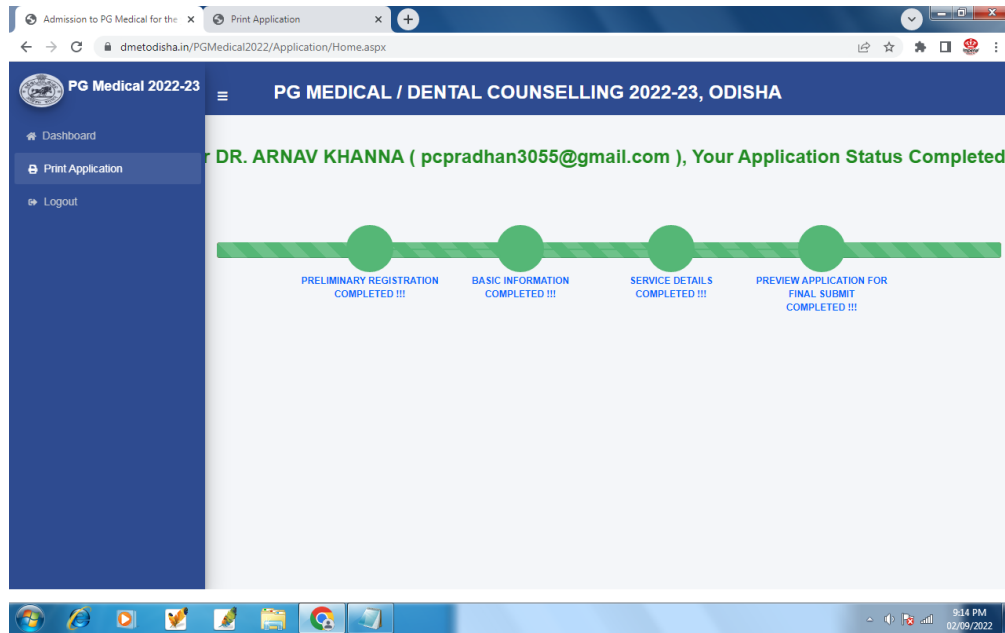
Admission to PG Medical for the ×
Print Application ×

dmetodisha.in/PGMedical2022/Application/Home.aspx

PG Medical 2022-23

PG MEDICAL / DENTAL COUNSELLING 2022-23, ODISHA

Dashboard
Print Application
Logout

r DR. ARNAV KHANNA ( pcpradhan3055@gmail.com ), Your Application Status Completed

PRELIMINARY REGISTRATION COMPLETED !!!

BASIC INFORMATION COMPLETED !!!

SERVICE DETAILS COMPLETED !!!

PREVIEW APPLICATION FOR FINAL SUBMIT COMPLETED !!!

9:14 PM
02/09/2022